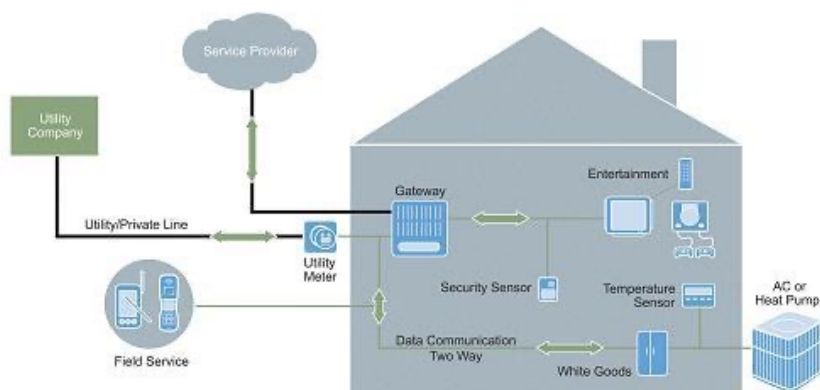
Service Provider

Utility Company

Utility/Private Line

Gateway

Entertainment

Utility Meter

Security Sensor

Temperature Sensor

AC or Heat Pump

Field Service

Data Communication Two Way

White Goods